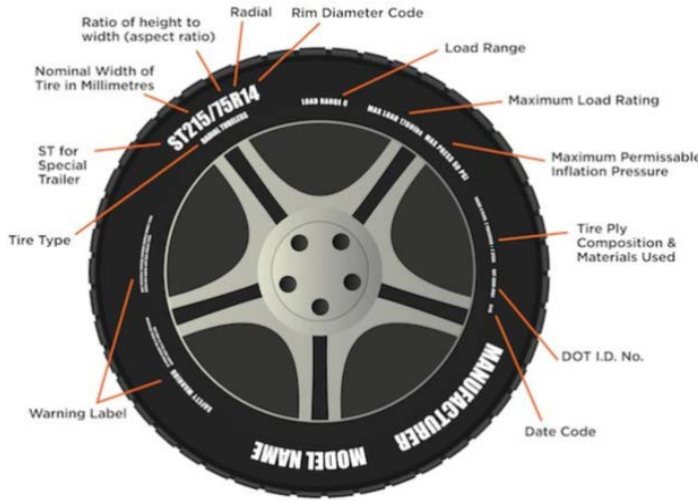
Ratio of height to width (aspect ratio)

Radial

Rim Diameter Code

Load Range

Nominal Width of Tire in Millimetres

Maximum Load Rating

ST for Special Trailer

Maximum Permissable Inflation Pressure

Tire Type

Tire Ply Composition & Materials Used

DOT I.D. No.

Warning Label

Date Code

ST215/75R14

NOMINAL TUBELESS

LOAD RANGE C

MAX LOAD 1760 lbs MAX PRESS 50 PSI

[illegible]

SAFETY WARNING

MANUFACTURER

MODEL NAME